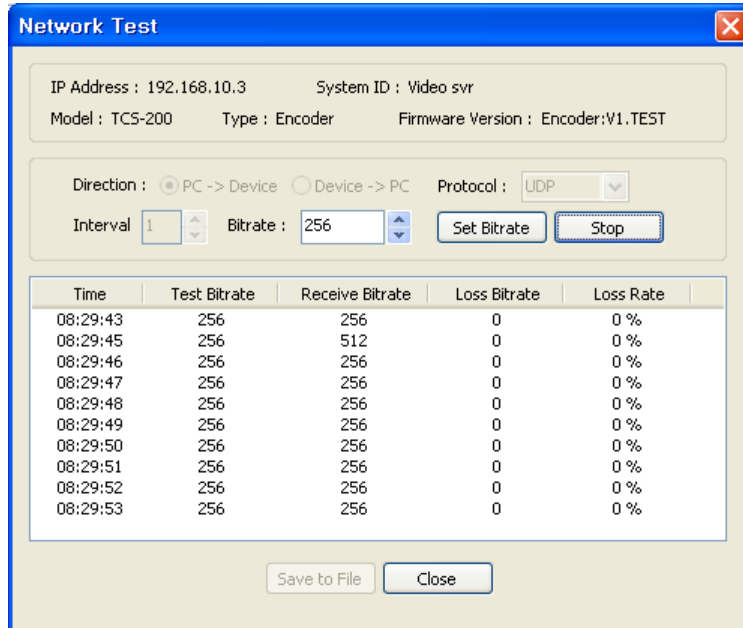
Network Test

IP Address : 192.168.10.3 System ID : Video svr

Model : TCS-200 Type : Encoder Firmware Version : Encoder:V1.TEST

Direction : PC -> Device Device -> PC Protocol : UDP

Interval 1 Bitrate : 256 Set Bitrate Stop

| Time | Test Bitrate | Receive Bitrate | Loss Bitrate | Loss Rate |
|---|---|---|---|---|
| 08:29:43 | 256 | 256 | 0 | 0 % |
| 08:29:45 | 256 | 512 | 0 | 0 % |
| 08:29:46 | 256 | 256 | 0 | 0 % |
| 08:29:47 | 256 | 256 | 0 | 0 % |
| 08:29:48 | 256 | 256 | 0 | 0 % |
| 08:29:49 | 256 | 256 | 0 | 0 % |
| 08:29:50 | 256 | 256 | 0 | 0 % |
| 08:29:51 | 256 | 256 | 0 | 0 % |
| 08:29:52 | 256 | 256 | 0 | 0 % |
| 08:29:53 | 256 | 256 | 0 | 0 % |

Save to File Close